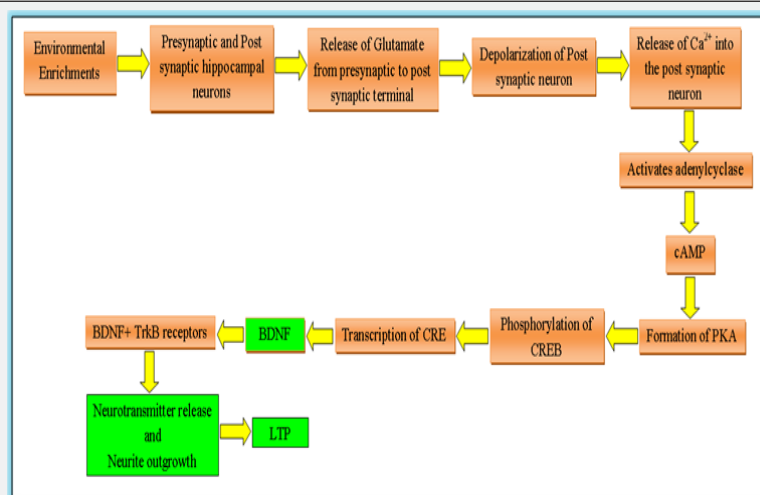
Environmental Enrichments

Presynaptic and Post synaptic hippocampal neurons

Release of Glutamate from presynaptic to post synaptic terminal

Depolarization of Post synaptic neuron

Release of $Ca^{2+}$ into the post synaptic neuron

Activates adenylcyclase

cAMP

Formation of PKA

Phosphorylation of CREB

Transcription of CRE

BDNF

BDNF+ TrkB receptors

Neurotransmitter release and Neurite outgrowth

LTP